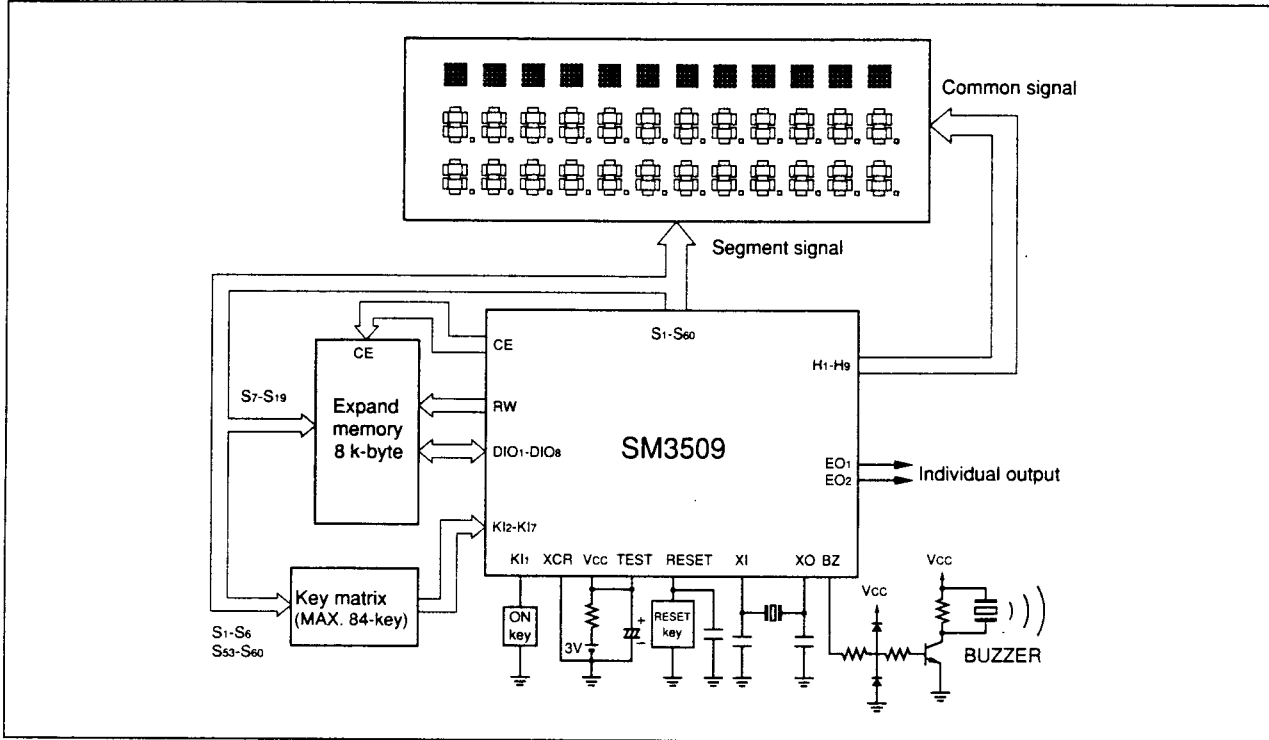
Common signal

Segment signal

CE

S1-S60

CE

H1-H9

S7-S19

Expand memory 8 k-byte

RW

DIO1-DIO8

SM3509

EO1

EO2

Individual output

KI2-KI7

KI1 XCR VCC TEST RESET XI XO BZ

Key matrix (MAX. 84-key)

S1-S6

S53-S60

ON key

3V

+

−

RESET key

VCC

VCC

BUZZER